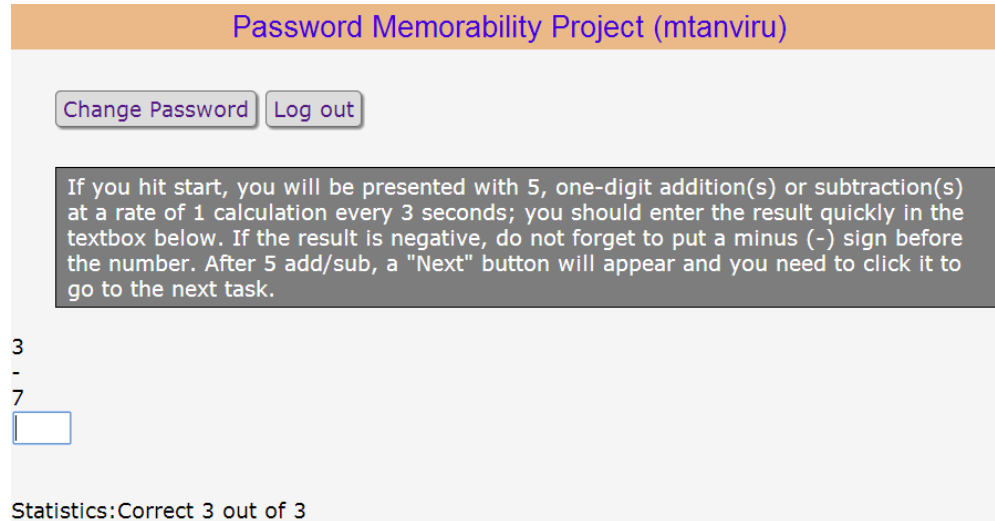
Password Memorability Project (mtanviru)

Change Password Log out

If you hit start, you will be presented with 5, one-digit addition(s) or subtraction(s) at a rate of 1 calculation every 3 seconds; you should enter the result quickly in the textbox below. If the result is negative, do not forget to put a minus (-) sign before the number. After 5 add/sub, a "Next" button will appear and you need to click it to go to the next task.

3
-
7

Statistics:Correct 3 out of 3